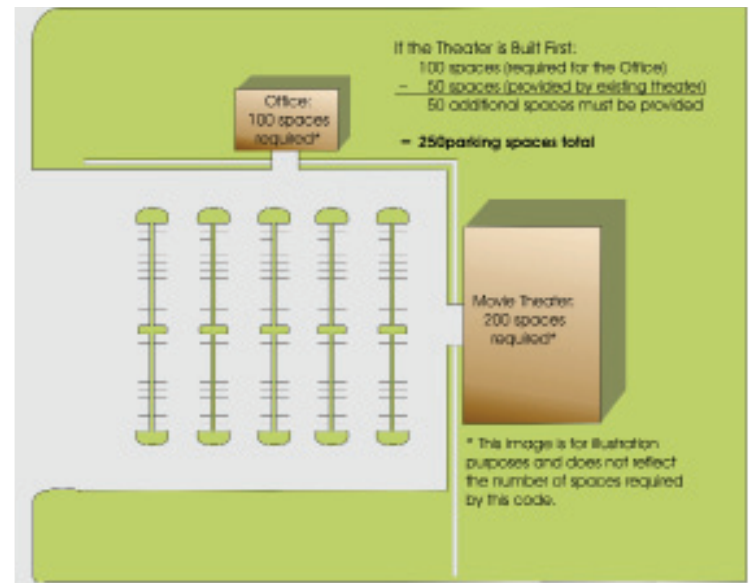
If the Theater is Built First:
100 spaces (required for the Office)
– 50 spaces (provided by existing theater)
50 additional spaces must be provided

= 250parking spaces total

Office:
100 spaces
required*

Movie Theater:
200 spaces
required*

* This image is for illustration purposes and does not reflect the number of spaces required by this code.